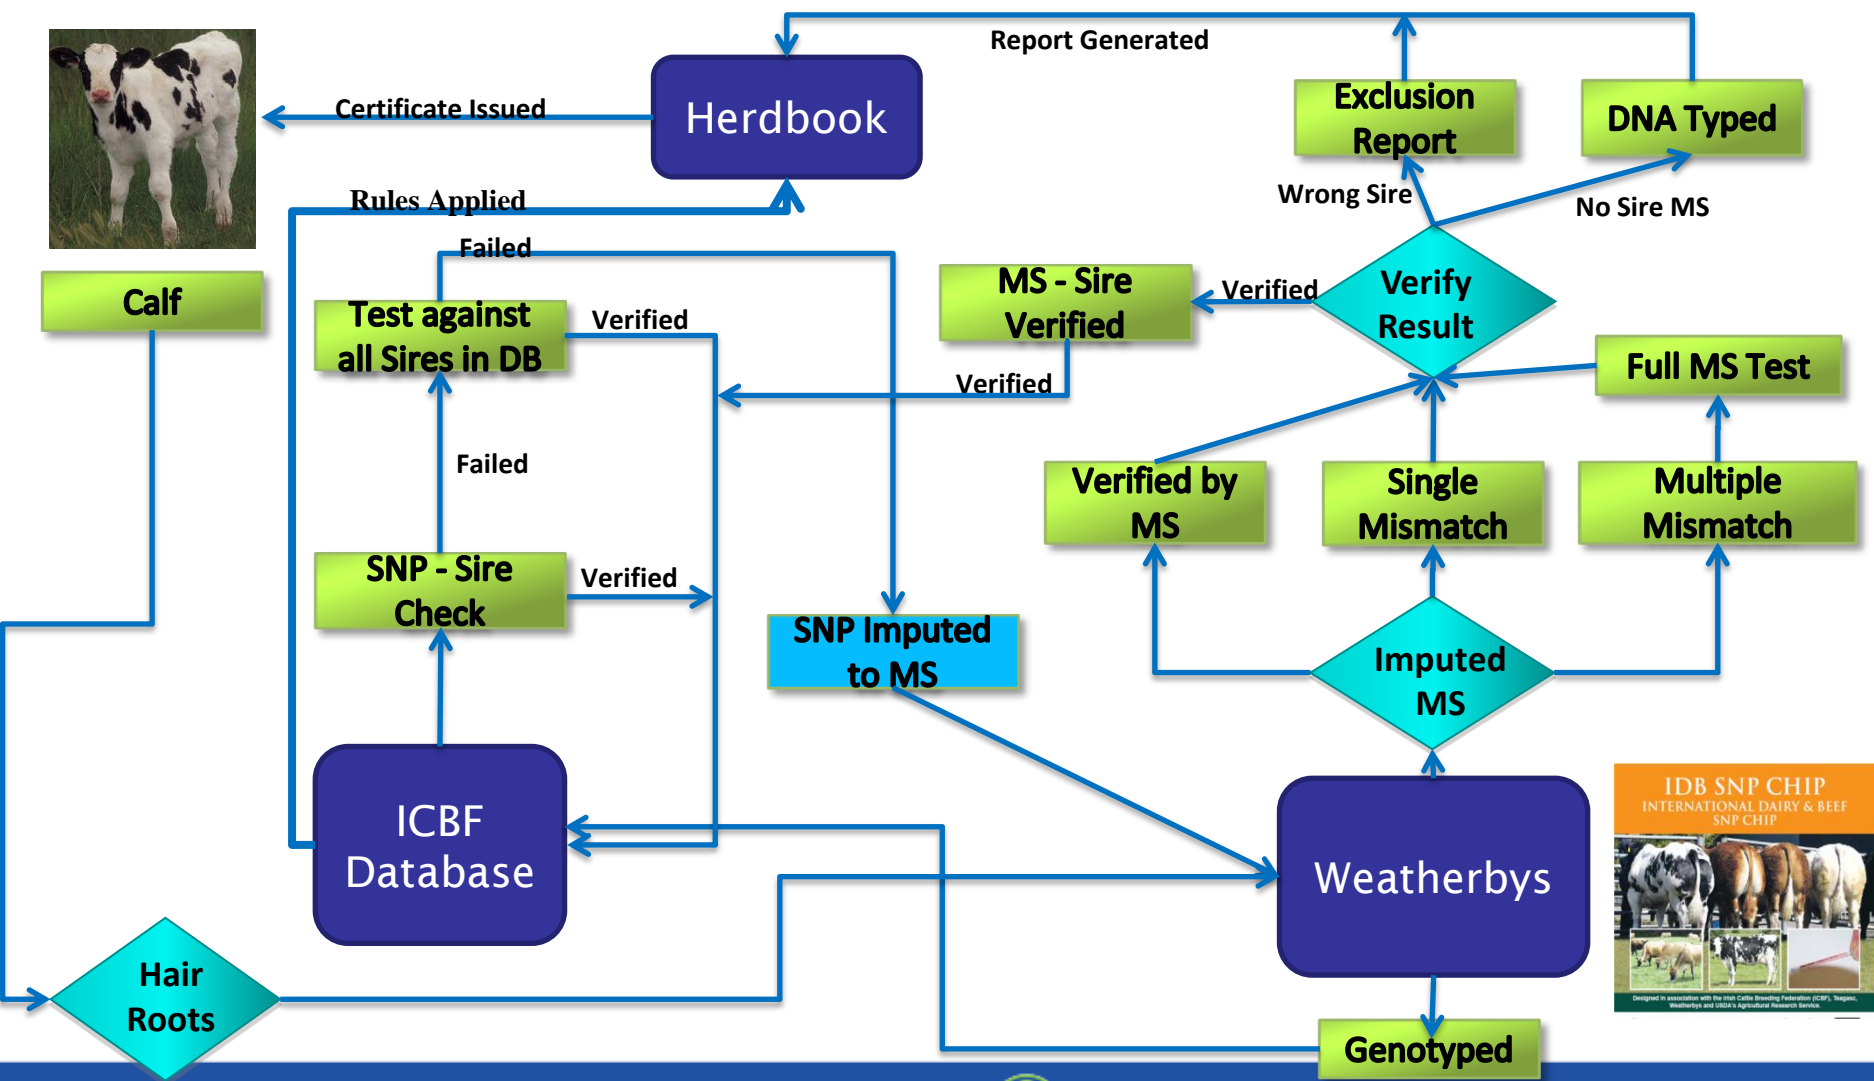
Report Generated

Certificate Issued

Herdbook

Exclusion Report

DNA Typed

Wrong Sire

No Sire MS

Rules Applied

Calf

Failed

Test against all Sires in DB

Verified

MS - Sire Verified

Verified

Verify Result

Verified

Full MS Test

Failed

Verified by MS

Single Mismatch

Multiple Mismatch

SNP - Sire Check

Verified

SNP Imputed to MS

Imputed MS

ICBF Database

Weatherbys

IDB SNP CHIP
INTERNATIONAL DAIRY & BEEF SNP CHIP

Hair Roots

Genotyped